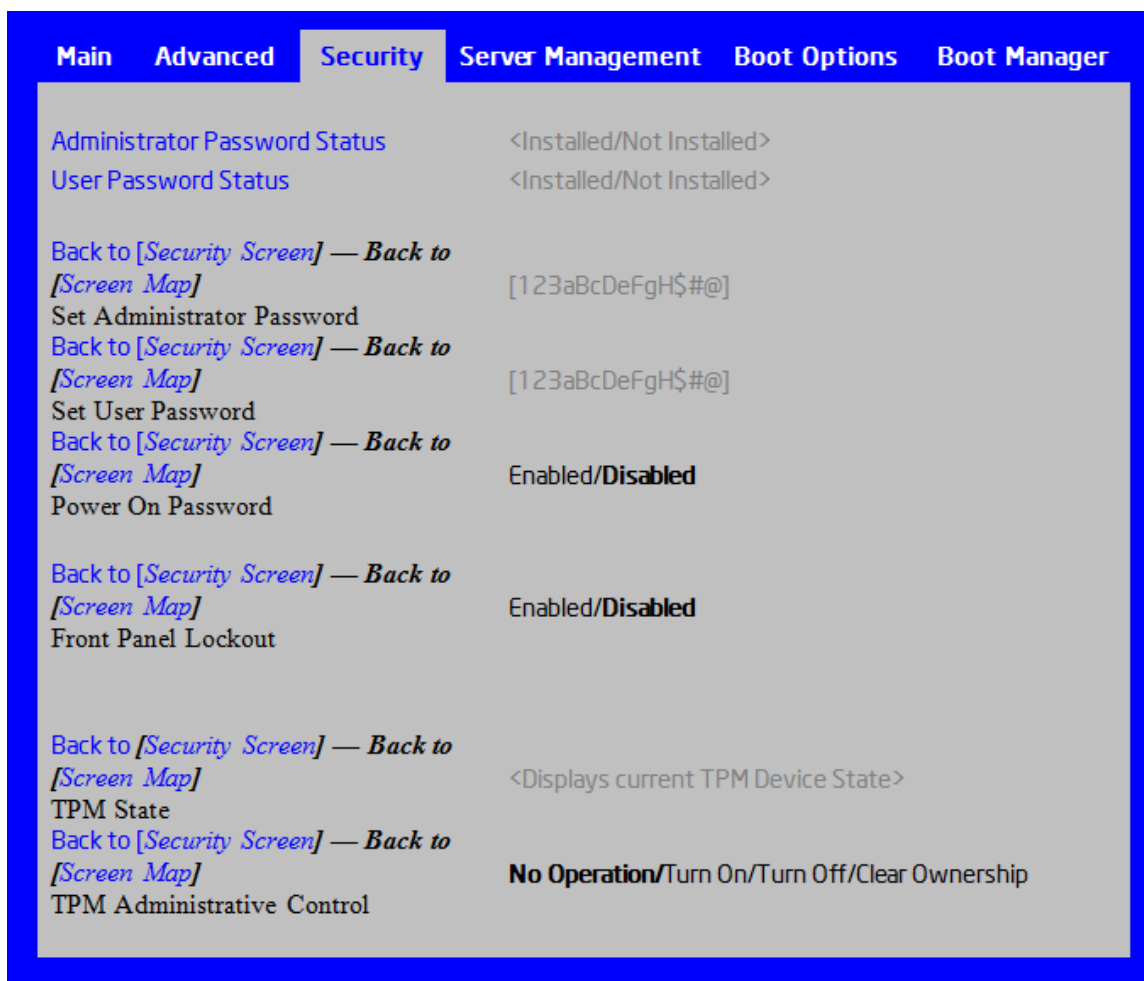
Main Advanced Security Server Management Boot Options Boot Manager

Administrator Password Status <Installed/Not Installed>
User Password Status <Installed/Not Installed>

Back to [Security Screen] — Back to [Screen Map]
Set Administrator Password [123aBcDeFgH$#@]
Back to [Security Screen] — Back to [Screen Map]
Set User Password [123aBcDeFgH$#@]
Back to [Security Screen] — Back to [Screen Map]
Power On Password Enabled/Disabled

Back to [Security Screen] — Back to [Screen Map]
Front Panel Lockout Enabled/Disabled

Back to [Security Screen] — Back to [Screen Map]
TPM State <Displays current TPM Device State>
Back to [Security Screen] — Back to [Screen Map]
TPM Administrative Control No Operation/Turn On/Turn Off/Clear Ownership